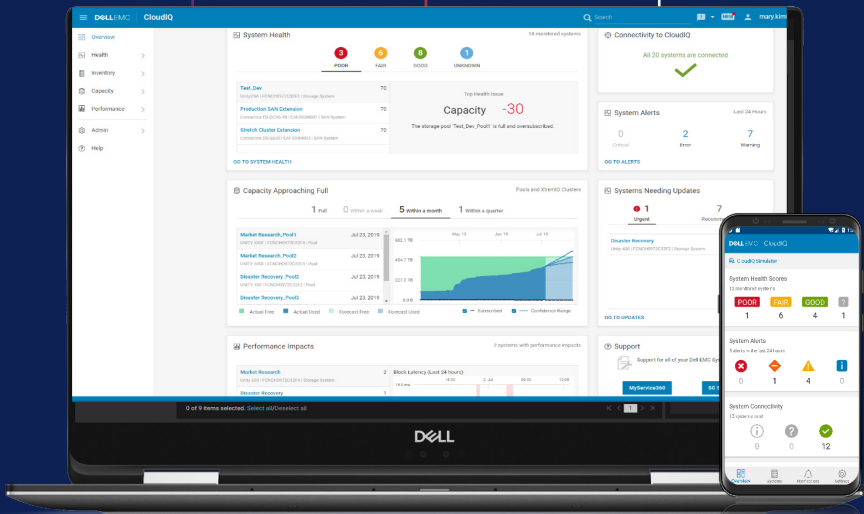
DELLEMC CloudIQ

Search

mary.kim

Overview
Health
Inventory
Capacity
Performance
Admin
Help

System Health

18 monitored systems

3 POOR
6 FAIR
8 GOOD
1 UNKNOWN

Test_Dev 70
Production SAN Extension 70
Stretch Cluster Extension 70

Top Health Issue
Capacity -30
The storage pool 'Test_Dev_Pool1' is full and oversubscribed.

GO TO SYSTEM HEALTH

Connectivity to CloudIQ
All 20 systems are connected

System Alerts
Last 24 Hours
0 Critical
2 Error
7 Warning

GO TO ALERTS

Capacity Approaching Full
Pools and XtremIO Clusters

1 Full
0 Within a week
5 Within a month
1 Within a quarter

Market Research_Pool1 Jul 23, 2019
Market Research_Pool2 Jul 23, 2019
Disaster Recovery_Pool2 Jul 23, 2019
Disaster Recovery_Pool3 Jul 23, 2019

482.1 TB
404.7 TB
327.2 TB
250 TB

May 19
Jun 19
Jul 19

Actual Free
Actual Used
Forecast Free
Forecast Used
Subscribed
Confidence Range

Systems Needing Updates
1 Urgent
7 Recommended

Disaster Recovery

GO TO UPDATES

Performance Impacts
3 systems with performance impacts

Market Research 2
Disaster Recovery 1

Block Latency (Last 24 hours)

Support
Support for all of your Dell EMC Systems

MyService360

0 of 9 items selected. Select all/Deselect all

DELL

DELLEMC CloudIQ
CloudIQ Simulator

System Health Scores
12 monitored systems
POOR 1
FAIR 6
GOOD 4
? 1

System Alerts
3 alerts in the last 24 hours
0
1
4
0

System Connectivity
12 systems total
0
0
12

Overview